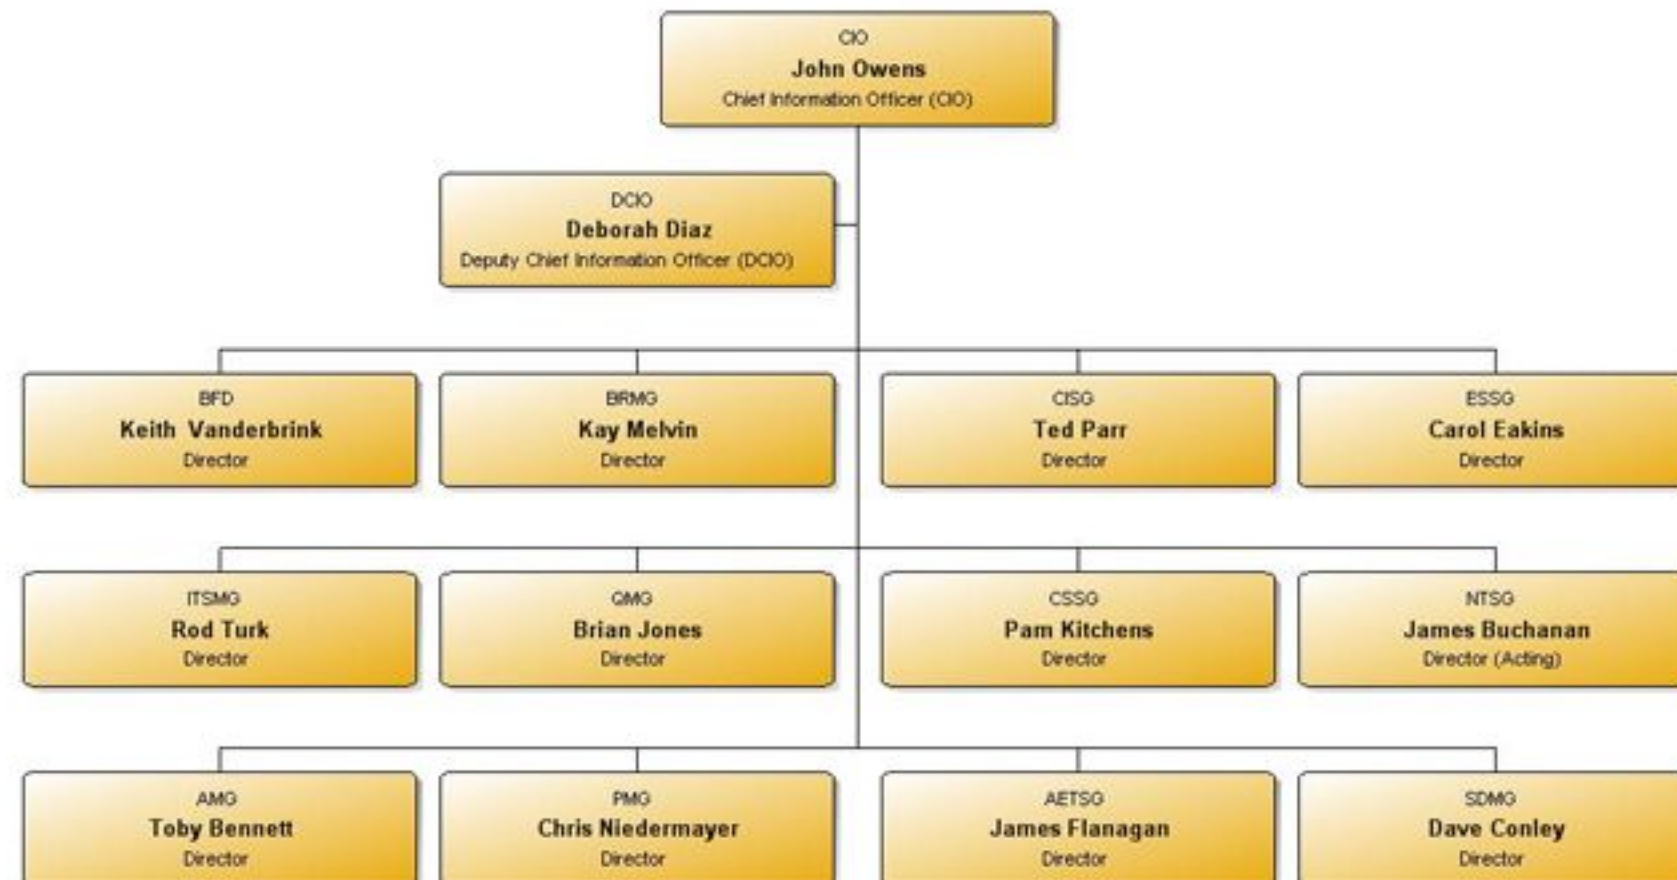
CIO
John Owens
Chief Information Officer (CIO)

DCIO
Deborah Diaz
Deputy Chief Information Officer (DCIO)

BFD
Keith Vanderbrink
Director

BRMG
Kay Melvin
Director

CISG
Ted Parr
Director

ESSG
Carol Eakins
Director

ITSMG
Rod Turk
Director

QMG
Brian Jones
Director

CSSG
Pam Kitchens
Director

NTSG
James Buchanan
Director (Acting)

AMG
Toby Bennett
Director

PMG
Chris Niedermayer
Director

AETSG
James Flanagan
Director

SDMG
Dave Conley
Director